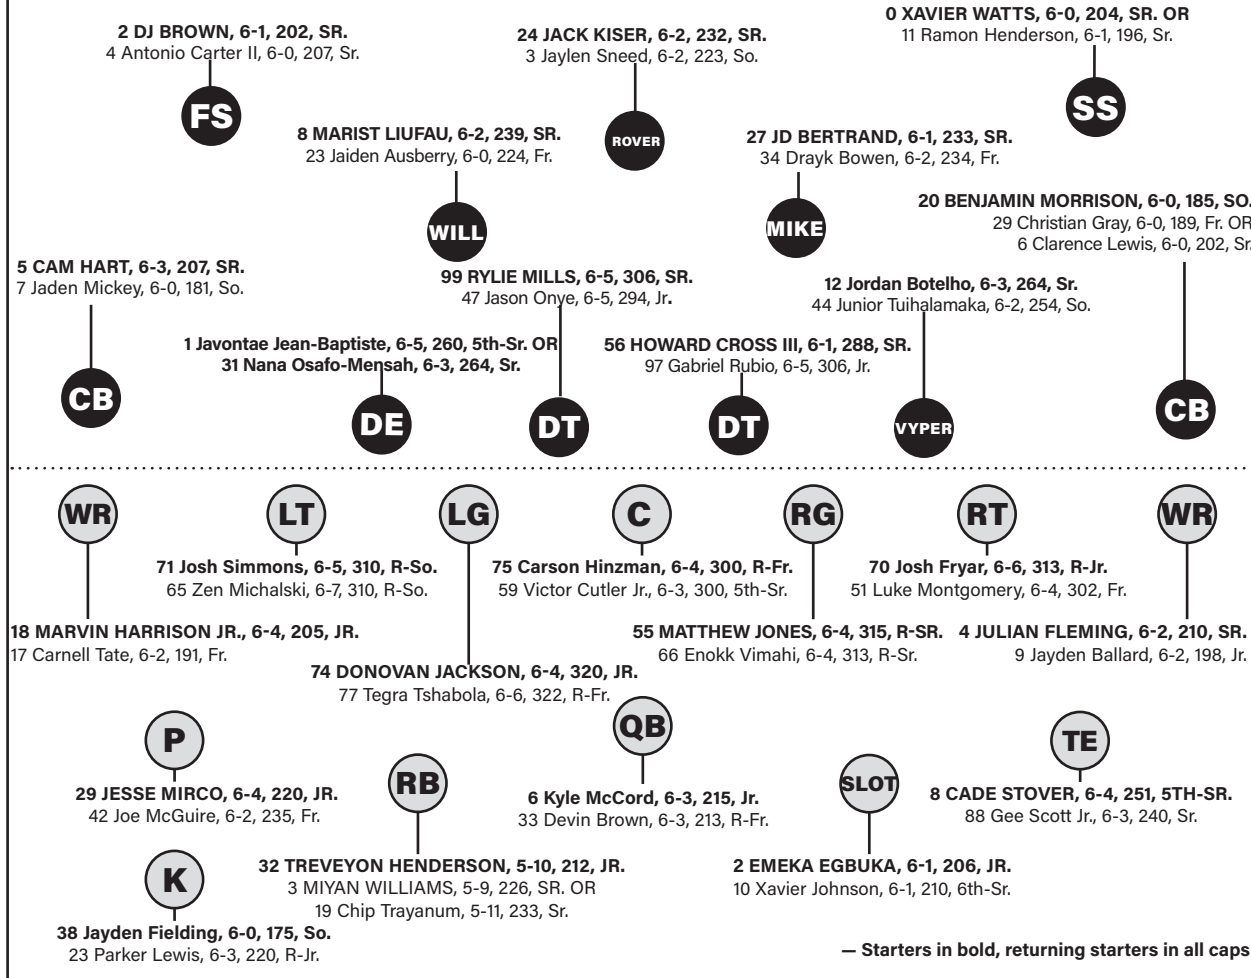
2 DJ BROWN, 6-1, 202, SR.
4 Antonio Carter II, 6-0, 207, Sr.

FS

24 JACK KISER, 6-2, 232, SR.
3 Jaylen Sneed, 6-2, 223, So.

ROVER

0 XAVIER WATTS, 6-0, 204, SR. OR
11 Ramon Henderson, 6-1, 196, Sr.

SS

8 MARIST LIUFAU, 6-2, 239, SR.
23 Jaiden Ausberry, 6-0, 224, Fr.

WILL

27 JD BERTRAND, 6-1, 233, SR.
34 Drayk Bowen, 6-2, 234, Fr.

MIKE

20 BENJAMIN MORRISON, 6-0, 185, SO.
29 Christian Gray, 6-0, 189, Fr. OR
6 Clarence Lewis, 6-0, 202, Sr.

5 CAM HART, 6-3, 207, SR.
7 Jaden Mickey, 6-0, 181, So.

99 RYLIE MILLS, 6-5, 306, SR.
47 Jason Onye, 6-5, 294, Jr.

12 Jordan Botelho, 6-3, 264, Sr.
44 Junior Tuihalamaka, 6-2, 254, So.

1 Javontae Jean-Baptiste, 6-5, 260, 5th-Sr. OR
31 Nana Osafo-Mensah, 6-3, 264, Sr.

56 HOWARD CROSS III, 6-1, 288, SR.
97 Gabriel Rubio, 6-5, 306, Jr.

CB

DE

DT

DT

VYPER

CB

WR

LT

LG

C

RG

RT

WR

71 Josh Simmons, 6-5, 310, R-So.
65 Zen Michalski, 6-7, 310, R-So.

75 Carson Hinzman, 6-4, 300, R-Fr.
59 Victor Cutler Jr., 6-3, 300, 5th-Sr.

70 Josh Fryar, 6-6, 313, R-Jr.
51 Luke Montgomery, 6-4, 302, Fr.

18 MARVIN HARRISON JR., 6-4, 205, JR.
17 Carnell Tate, 6-2, 191, Fr.

55 MATTHEW JONES, 6-4, 315, R-SR.
66 Enokk Vimahi, 6-4, 313, R-Sr.

4 JULIAN FLEMING, 6-2, 210, SR.
9 Jayden Ballard, 6-2, 198, Jr.

74 DONOVAN JACKSON, 6-4, 320, JR.
77 Tegra Tshabola, 6-6, 322, R-Fr.

P

QB

TE

RB

SLOT

29 JESSE MIRCO, 6-4, 220, JR.
42 Joe McGuire, 6-2, 235, Fr.

6 Kyle McCord, 6-3, 215, Jr.
33 Devin Brown, 6-3, 213, R-Fr.

8 CADE STOVER, 6-4, 251, 5TH-SR.
88 Gee Scott Jr., 6-3, 240, Sr.

K

32 TREVEYON HENDERSON, 5-10, 212, JR.
3 MIYAN WILLIAMS, 5-9, 226, SR. OR
19 Chip Trayanum, 5-11, 233, Sr.

2 EMEKA EGBUKA, 6-1, 206, JR.
10 Xavier Johnson, 6-1, 210, 6th-Sr.

38 Jayden Fielding, 6-0, 175, So.
23 Parker Lewis, 6-3, 220, R-Jr.

— Starters in bold, returning starters in all caps